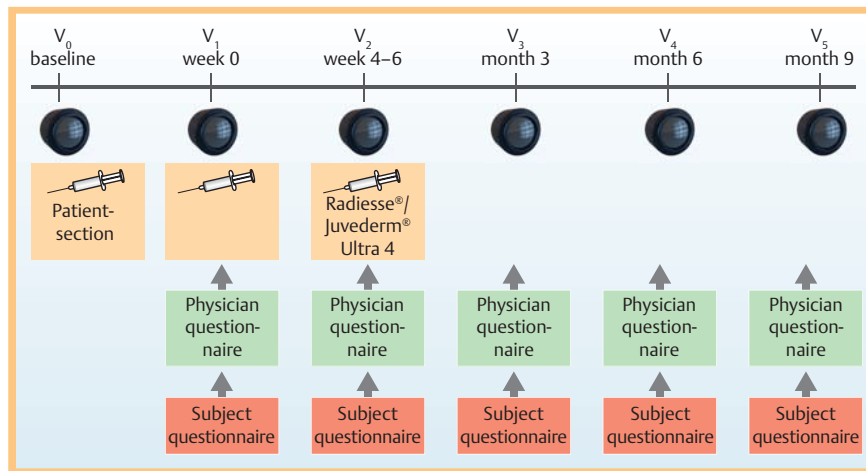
$V_0$
baseline

$V_1$
week 0

$V_2$
week 4–6

$V_3$
month 3

$V_4$
month 6

$V_5$
month 9

Patient-section

Radiesse®/ Juvederm® Ultra 4

Physician questionnaire

Physician questionnaire

Physician questionnaire

Physician questionnaire

Physician questionnaire

Subject questionnaire

Subject questionnaire

Subject questionnaire

Subject questionnaire

Subject questionnaire